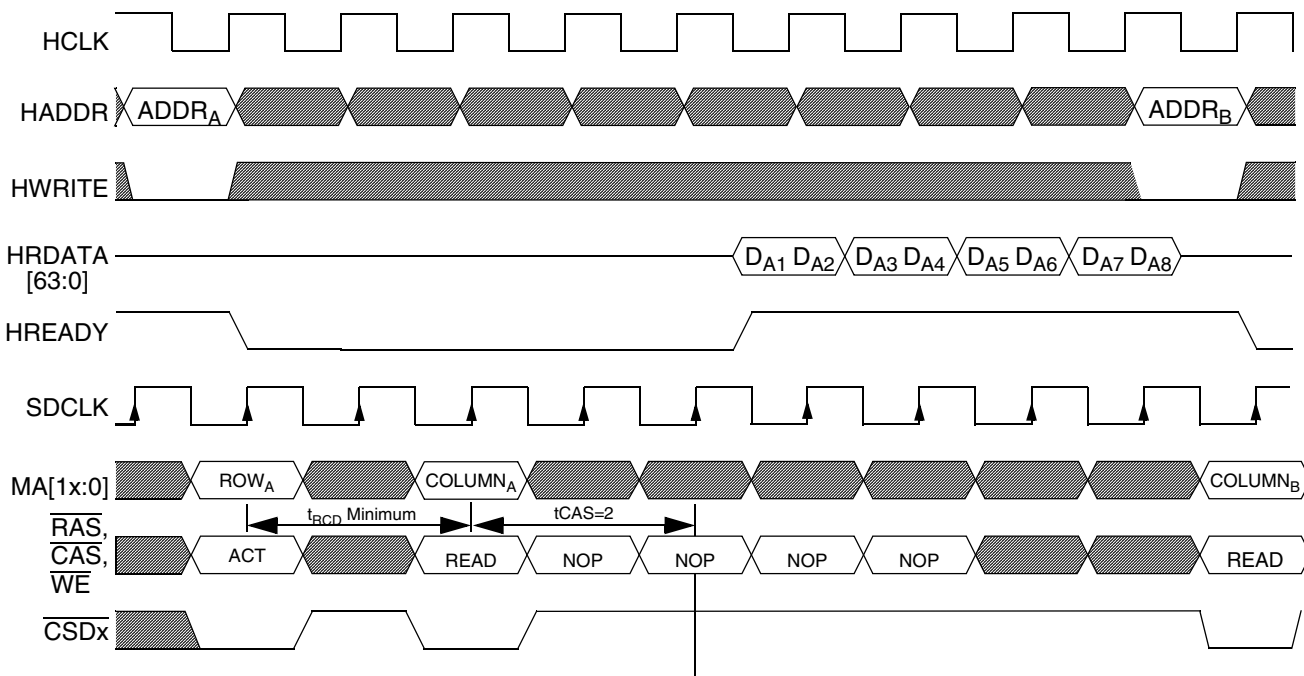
HCLK

HADDR $ADDR_A$ $ADDR_B$

HWRITE

HRDATA [63:0] $D_{A1}$ $D_{A2}$ $D_{A3}$ $D_{A4}$ $D_{A5}$ $D_{A6}$ $D_{A7}$ $D_{A8}$

HREADY

SDCLK

MA[1x:0] $ROW_A$ $COLUMN_A$ $COLUMN_B$

$t_{RCD}$ Minimum tCAS=2

$\overline{RAS}$, $\overline{CAS}$, $\overline{WE}$ ACT READ NOP NOP NOP NOP READ

$\overline{CSDx}$